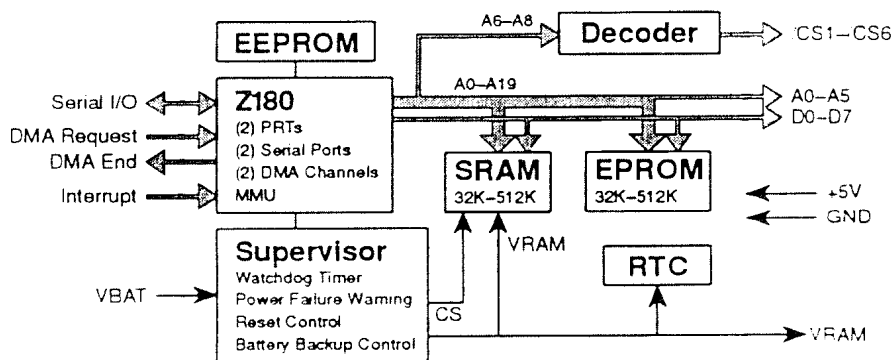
EEPROM

A6–A8

Decoder

CS1–CS6

Serial I/O

DMA Request

DMA End

Interrupt

Z180

(2) PRTs

(2) Serial Ports

(2) DMA Channels

MMU

A0–A19

A0–A5

D0–D7

SRAM

32K–512K

EPROM

32K–512K

+5V

GND

Supervisor

Watchdog Timer

Power Failure Warning

Reset Control

Battery Backup Control

VBAT

CS

VRAM

RTC

VRAM